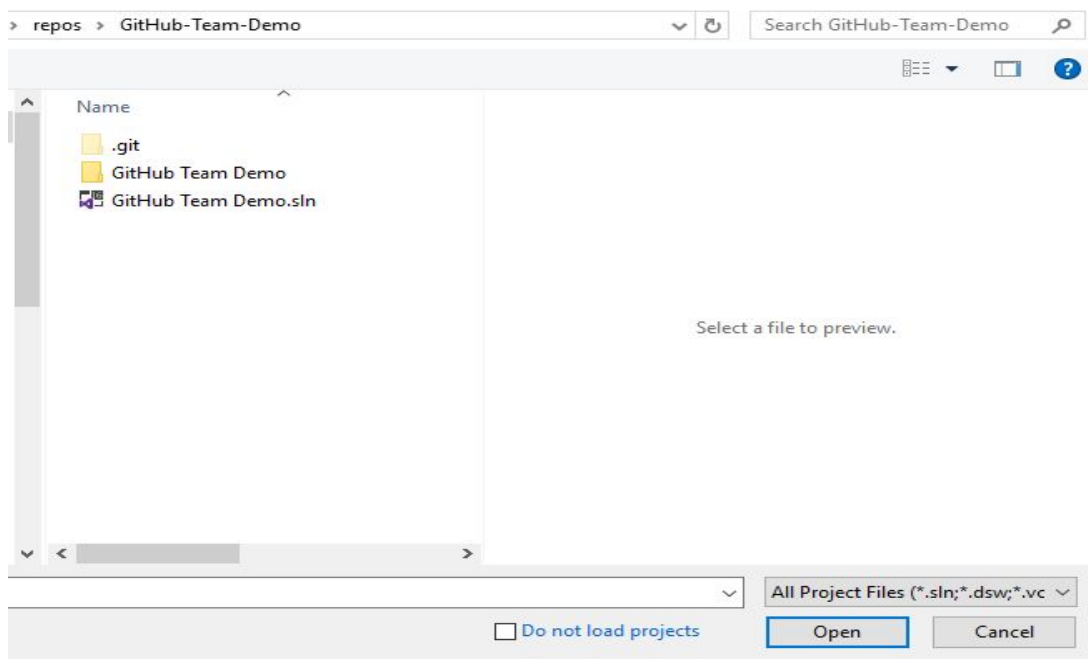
› repos › GitHub-Team-Demo

Search GitHub-Team-Demo

Name

.git

GitHub Team Demo

GitHub Team Demo.sln

Select a file to preview.

All Project Files (*.sln;*.dsw;*.vc

Do not load projects

Open

Cancel